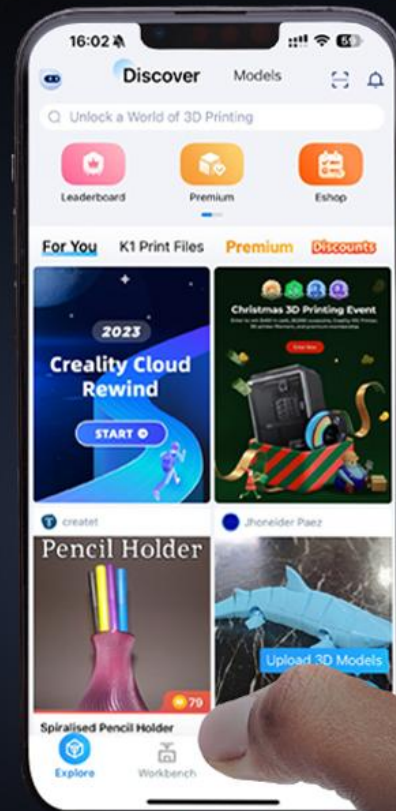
16:02

Discover

Models

Unlock a World of 3D Printing

Leaderboard

Premium

Eshop

For You

K1 Print Files

Premium

Discounts

2023

Creality Cloud Rewind

START

Christmas 3D Printing Event

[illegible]

createt

Jhoneider Paez

Pencil Holder

79

Upload 3D Models

Spiralised Pencil Holder

Explore

Workbench